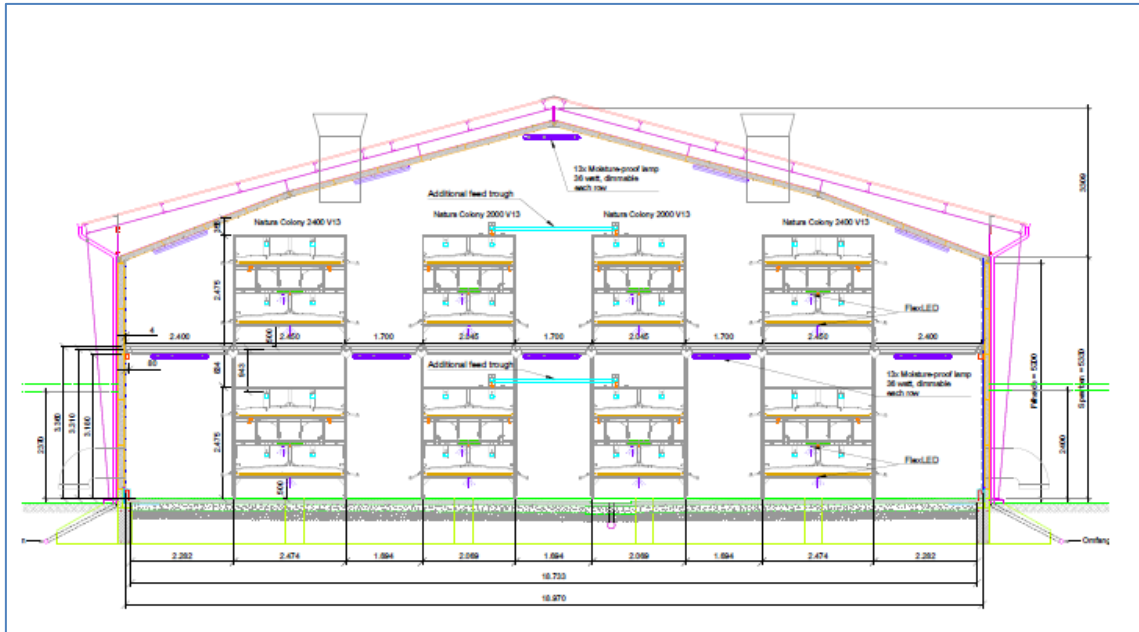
13x Moisture-proof lamp 36 watt, dimmable each row

3309

Additional feed trough

Natura Colony 2400 V13

Natura Colony 2000 V13

Natura Colony 2000 V13

Natura Colony 2400 V13

25

2.475

FlexLED

4

2.400

2.450

1.700

2.045

1.700

2.045

1.700

2.450

2.400

200

80

624

643

Additional feed trough

13x Moisture-proof lamp 36 watt, dimmable each row

2370

3.195

3.010

3.160

2.475

FlexLED

500

Firsthøyde = 5300

Sparrhøyde = 5330

2400

2.282

2.474

1.694

2.069

1.694

2.069

1.694

2.474

2.282

18.733

18.970

Omfang